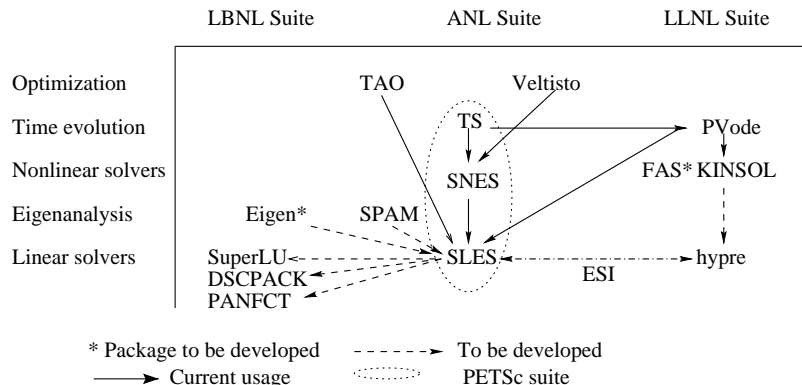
LBNL Suite ANL Suite LLNL Suite

Optimization
Time evolution
Nonlinear solvers
Eigenanalysis
Linear solvers

TAO
Veltisto
TS
PVode
SNES
FAS* KINSOL
Eigen*
SPAM
SuperLU
SLES
hypre
DSCPACK
ESI
PANFCT

* Package to be developed
To be developed
Current usage
PETSc suite